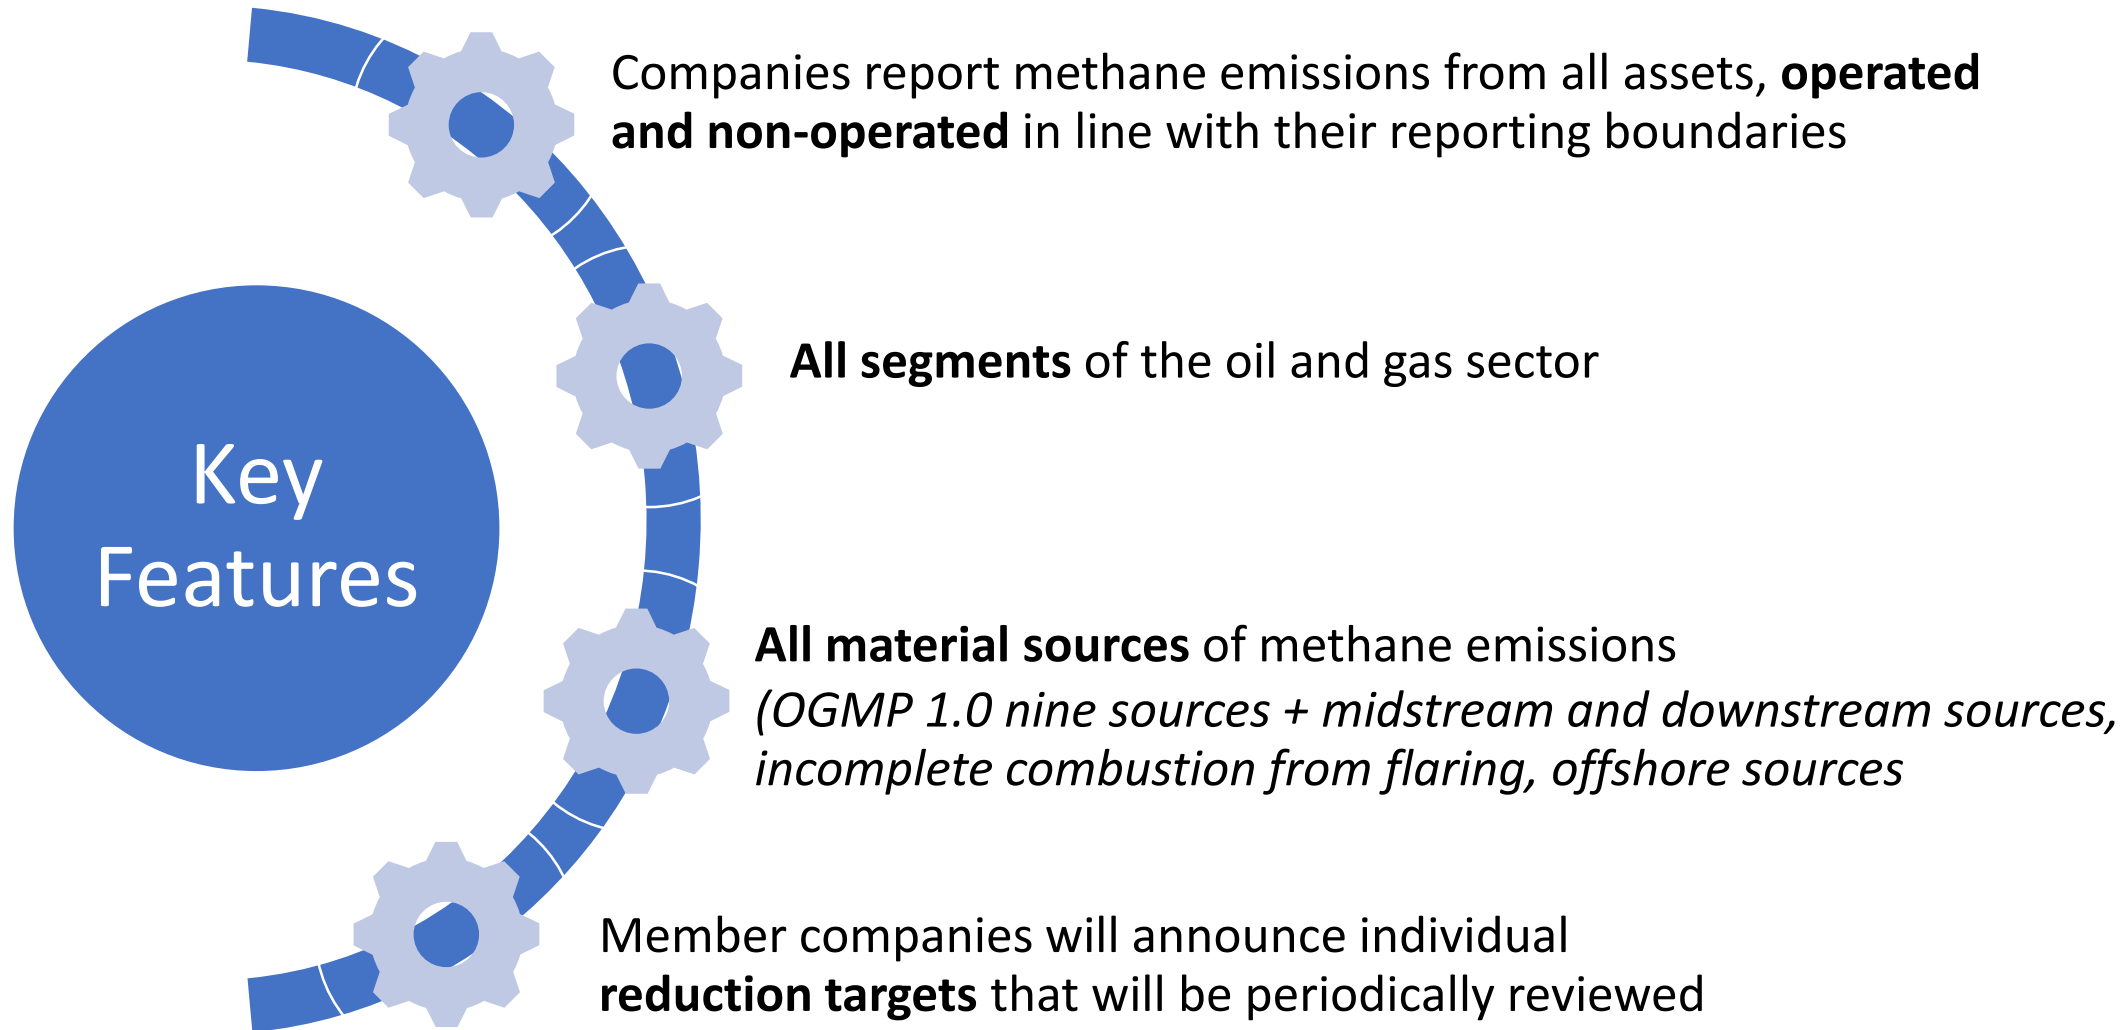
Key Features

Companies report methane emissions from all assets, **operated and non-operated** in line with their reporting boundaries

**All segments** of the oil and gas sector

**All material sources** of methane emissions *(OGMP 1.0 nine sources + midstream and downstream sources, incomplete combustion from flaring, offshore sources*

Member companies will announce individual **reduction targets** that will be periodically reviewed